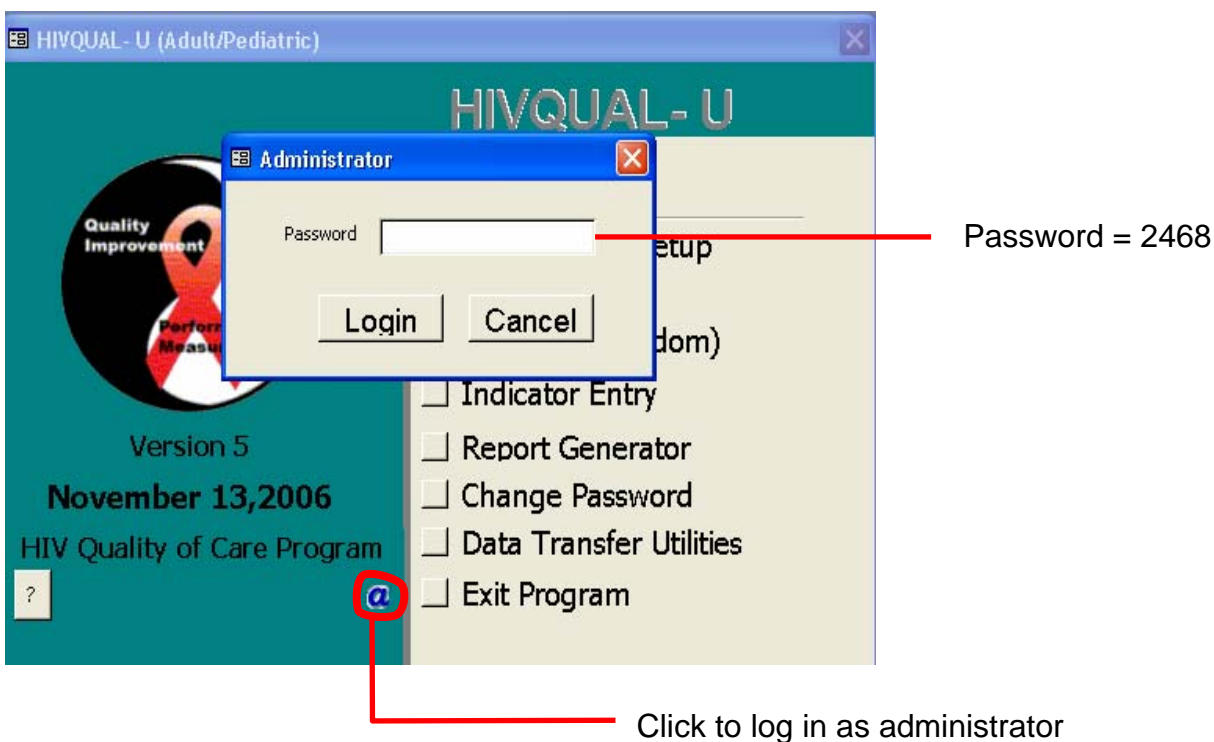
HIVQUAL- U (Adult/Pediatric)

HIVQUAL- U

Administrator

Password

Login Cancel

Password = 2468

Quality Improvement

Perform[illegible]

Measu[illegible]

etup

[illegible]dom)

Indicator Entry

Report Generator

Change Password

Data Transfer Utilities

Exit Program

Version 5

November 13,2006

HIV Quality of Care Program

?

@

Click to log in as administrator